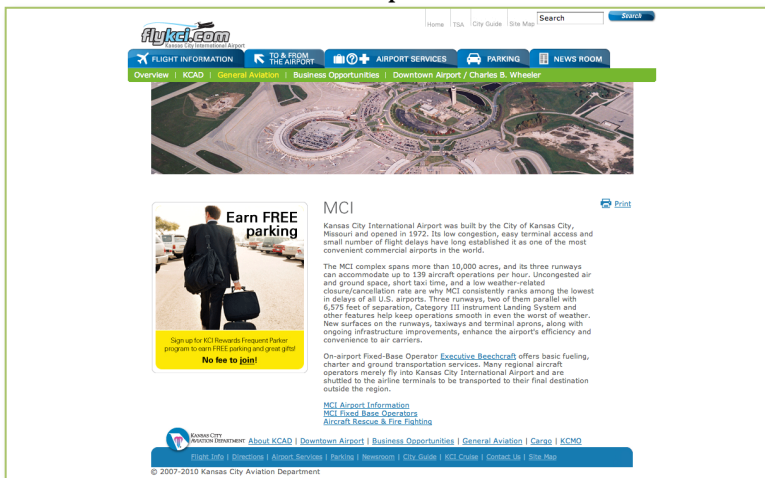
flykci.com
Kansas City International Airport

Home | TSA | City Guide | Site Map | Search | Search

FLIGHT INFORMATION | TO & FROM THE AIRPORT | AIRPORT SERVICES | PARKING | NEWS ROOM

Overview | KCAD | General Aviation | Business Opportunities | Downtown Airport / Charles B. Wheeler

Earn FREE parking

Sign up for KCI Rewards Frequent Parker program to earn FREE parking and great gifts!
No fee to join!

Print

MCI

Kansas City International Airport was built by the City of Kansas City, Missouri and opened in 1972. Its low congestion, easy terminal access and small number of flight delays have long established it as one of the most convenient commercial airports in the world.

The MCI complex spans more than 10,000 acres, and its three runways can accommodate up to 139 aircraft operations per hour. Uncongested air and ground space, short taxi time, and a low weather-related closure/cancellation rate are why MCI consistently ranks among the lowest in delays of all U.S. airports. Three runways, two of them parallel with 6,575 feet of separation, Category III instrument Landing System and other features help keep operations smooth in even the worst of weather. New surfaces on the runways, taxiways and terminal aprons, along with ongoing infrastructure improvements, enhance the airport's efficiency and convenience to air carriers.

On-airport Fixed-Base Operator Executive Beechcraft offers basic fueling, charter and ground transportation services. Many regional aircraft operators merely fly into Kansas City International Airport and are shuttled to the airline terminals to be transported to their final destination outside the region.

MCI Airport Information
MCI Fixed Base Operators
Aircraft Rescue & Fire Fighting

Kansas City Aviation Department About KCAD | Downtown Airport | Business Opportunities | General Aviation | Cargo | KCMO

Flight Info | Directions | Airport Services | Parking | Newsroom | City Guide | KCI Cruise | Contact Us | Site Map

© 2007-2010 Kansas City Aviation Department